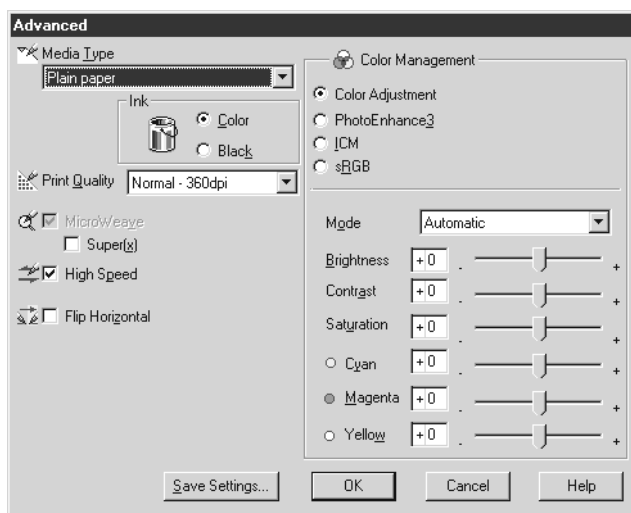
Advanced

Media Type
Plain paper

Ink
Color
Black

Print Quality Normal - 360dpi

MicroWeave
Super(x)

High Speed

Flip Horizontal

Color Management
Color Adjustment
PhotoEnhance3
ICM
sRGB

Mode Automatic

Brightness +0 - +
Contrast +0 - +
Saturation +0 - +
Cyan +0 - +
Magenta +0 - +
Yellow +0 - +

Save Settings... OK Cancel Help